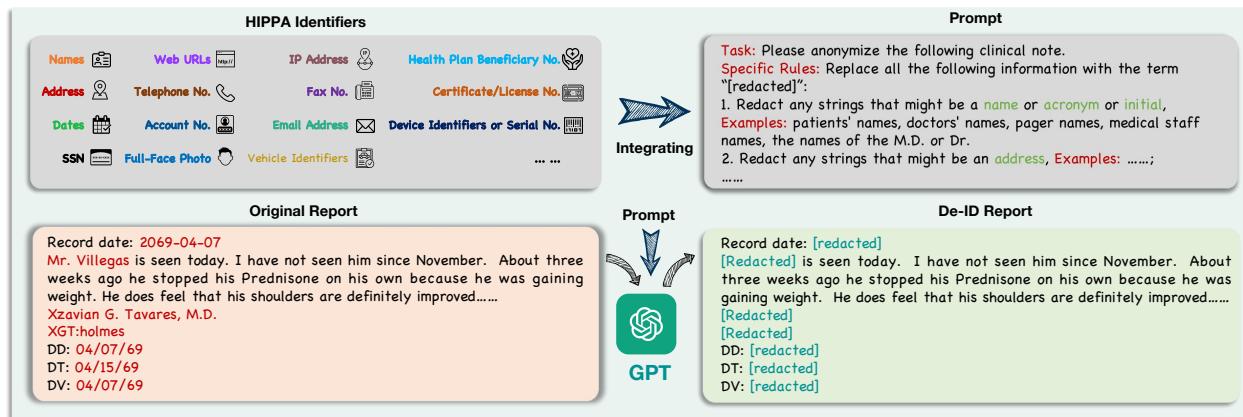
HIPPA Identifiers

Names
Web URLs
IP Address
Health Plan Beneficiary No.
Address
Telephone No.
Fax No.
Certificate/License No.
Dates
Account No.
Email Address
Device Identifiers or Serial No.
SSN
Full-Face Photo
Vehicle Identifiers
... ...

Integrating

Prompt

Task: Please anonymize the following clinical note.
Specific Rules: Replace all the following information with the term "[redacted]":
1. Redact any strings that might be a name or acronym or initial, Examples: patients' names, doctors' names, pager names, medical staff names, the names of the M.D. or Dr.
2. Redact any strings that might be an address, Examples: ......;
......

Original Report

Record date: 2069-04-07
Mr. Villegas is seen today. I have not seen him since November. About three weeks ago he stopped his Prednisone on his own because he was gaining weight. He does feel that his shoulders are definitely improved......
Xzavian G. Tavares, M.D.
XGT:holmes
DD: 04/07/69
DT: 04/15/69
DV: 04/07/69

Prompt

GPT

De-ID Report

Record date: [redacted]
[Redacted] is seen today. I have not seen him since November. About three weeks ago he stopped his Prednisone on his own because he was gaining weight. He does feel that his shoulders are definitely improved......
[Redacted]
[Redacted]
DD: [redacted]
DT: [redacted]
DV: [redacted]